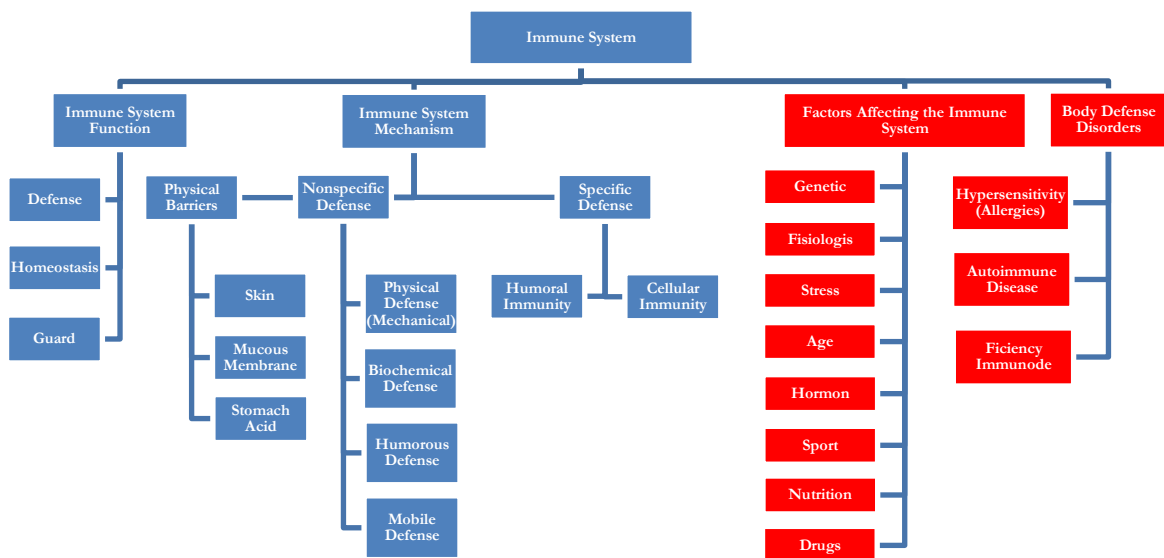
Immune System

Immune System Function

Defense

Homeostasis

Guard

Immune System Mechanism

Physical Barriers

Skin

Mucous Membrane

Stomach Acid

Nonspecific Defense

Physical Defense (Mechanical)

Biochemical Defense

Humorous Defense

Mobile Defense

Specific Defense

Humoral Immunity

Cellular Immunity

Factors Affecting the Immune System

Genetic

Fisiologis

Stress

Age

Hormon

Sport

Nutrition

Drugs

Body Defense Disorders

Hypersensitivity (Allergies)

Autoimmune Disease

Ficiency Immunode